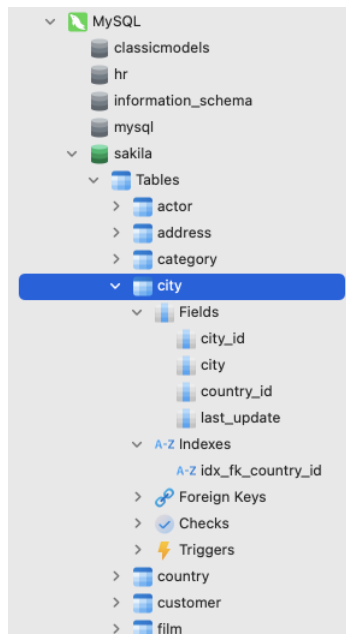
MySQL
classicmodels
hr
information_schema
mysql
sakila
Tables
actor
address
category
city
Fields
city_id
city
country_id
last_update
A-Z Indexes
A-Z idx_fk_country_id
Foreign Keys
Checks
Triggers
country
customer
film